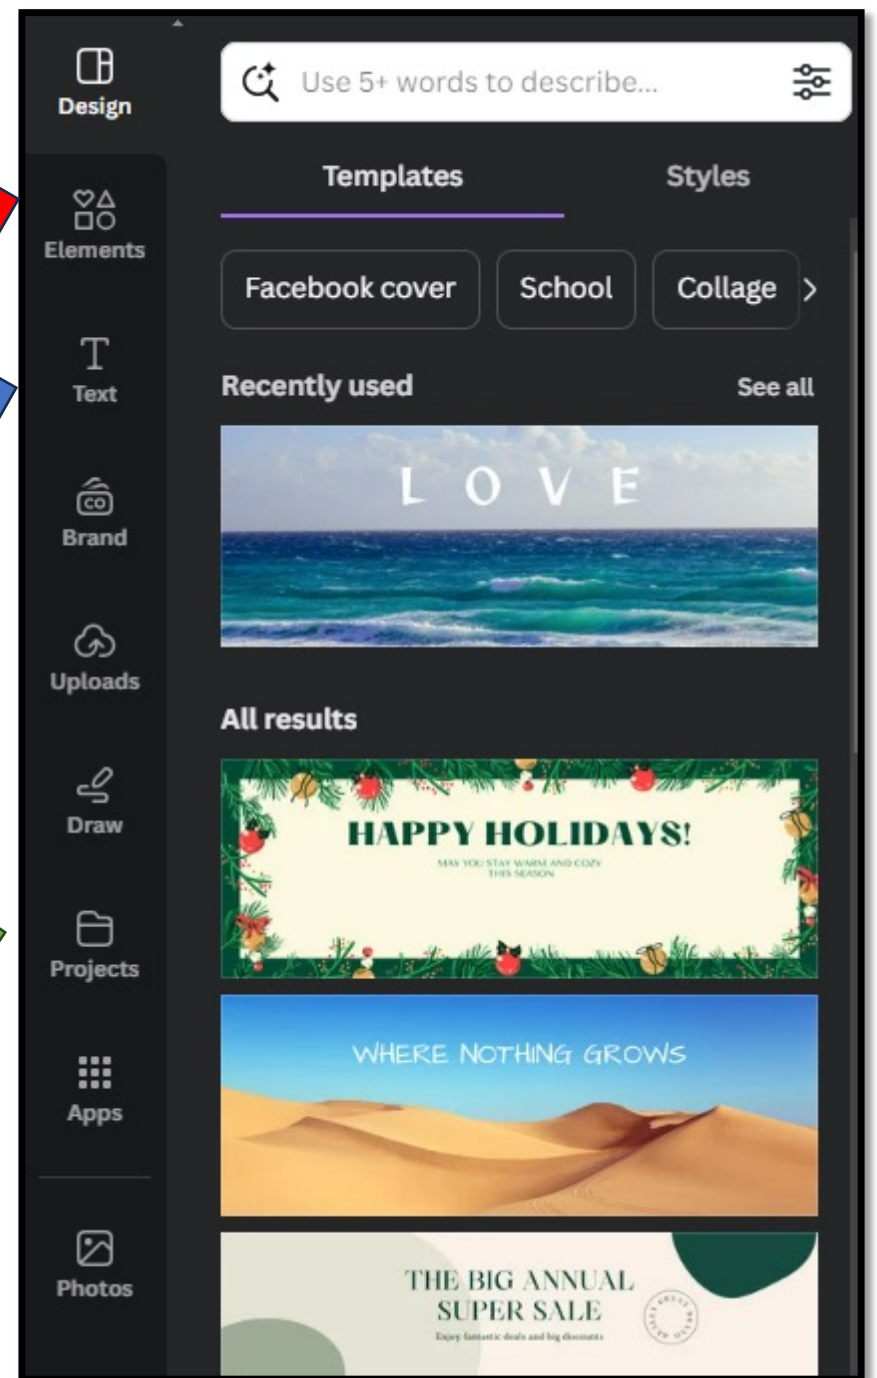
Design

Elements

Text

Brand

Uploads

Draw

Projects

Apps

Photos

Use 5+ words to describe...

Templates

Styles

Facebook cover

School

Collage

Recently used

See all

LOVE

All results

HAPPY HOLIDAYS!

MAY YOU STAY WARM AND COZY THIS SEASON

WHERE NOTHING GROWS

THE BIG ANNUAL SUPER SALE

Enjoy fantastic deals and big discounts